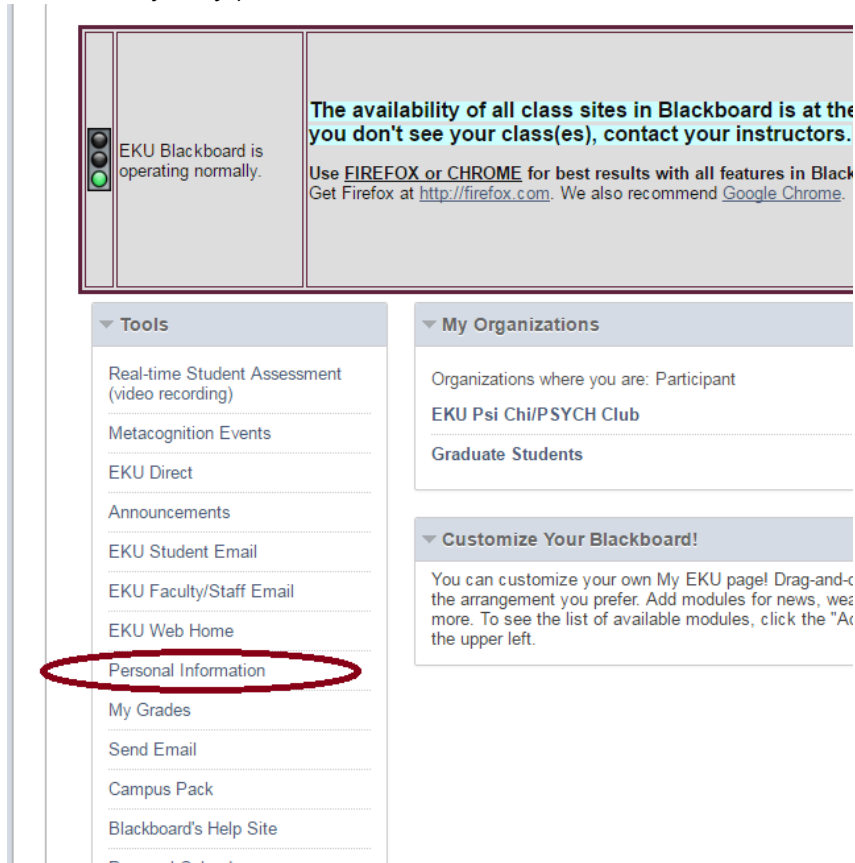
EKU Blackboard is operating normally.

The availability of all class sites in Blackboard is at the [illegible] you don't see your class(es), contact your instructors.

Use FIREFOX or CHROME for best results with all features in Black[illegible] Get Firefox at http://firefox.com. We also recommend Google Chrome.

Tools

Real-time Student Assessment (video recording)

Metacognition Events

EKU Direct

Announcements

EKU Student Email

EKU Faculty/Staff Email

EKU Web Home

Personal Information

My Grades

Send Email

Campus Pack

Blackboard's Help Site

My Organizations

Organizations where you are: Participant

EKU Psi Chi/PSYCH Club

Graduate Students

Customize Your Blackboard!

You can customize your own My EKU page! Drag-and-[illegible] the arrangement you prefer. Add modules for news, wea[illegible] more. To see the list of available modules, click the "A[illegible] the upper left.